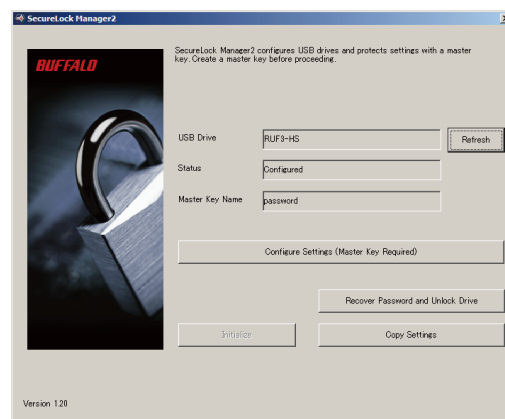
SecureLock Manager2

BUFFALO

SecureLock Manager2 configures USB drives and protects settings with a master key. Create a master key before proceeding.

USB Drive
RUF3-HS
Refresh

Status
Configured

Master Key Name
password

Configure Settings (Master Key Required)

Recover Password and Unlock Drive

Initialize

Copy Settings

Version 1.20